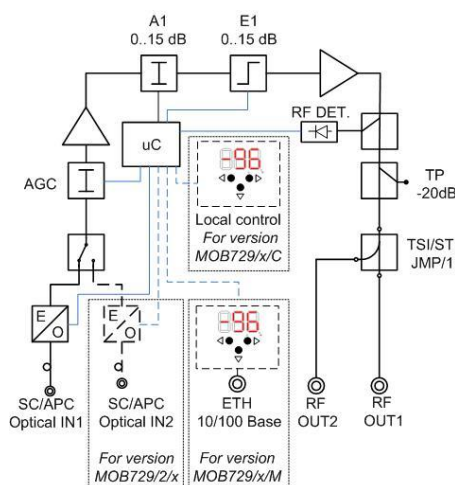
A1
0..15 dB

E1
0..15 dB

RF DET.

uC

96

Local control
*For version MOB729/x/C*

TP
-20dB

AGC

TSI/ST
JMP/1

E
O

E
O

96

SC/APC
Optical IN1

SC/APC
Optical IN2

*For version MOB729/2/x*

ETH
10/100 Base

*For version MOB729/x/M*

RF
OUT2

RF
OUT1